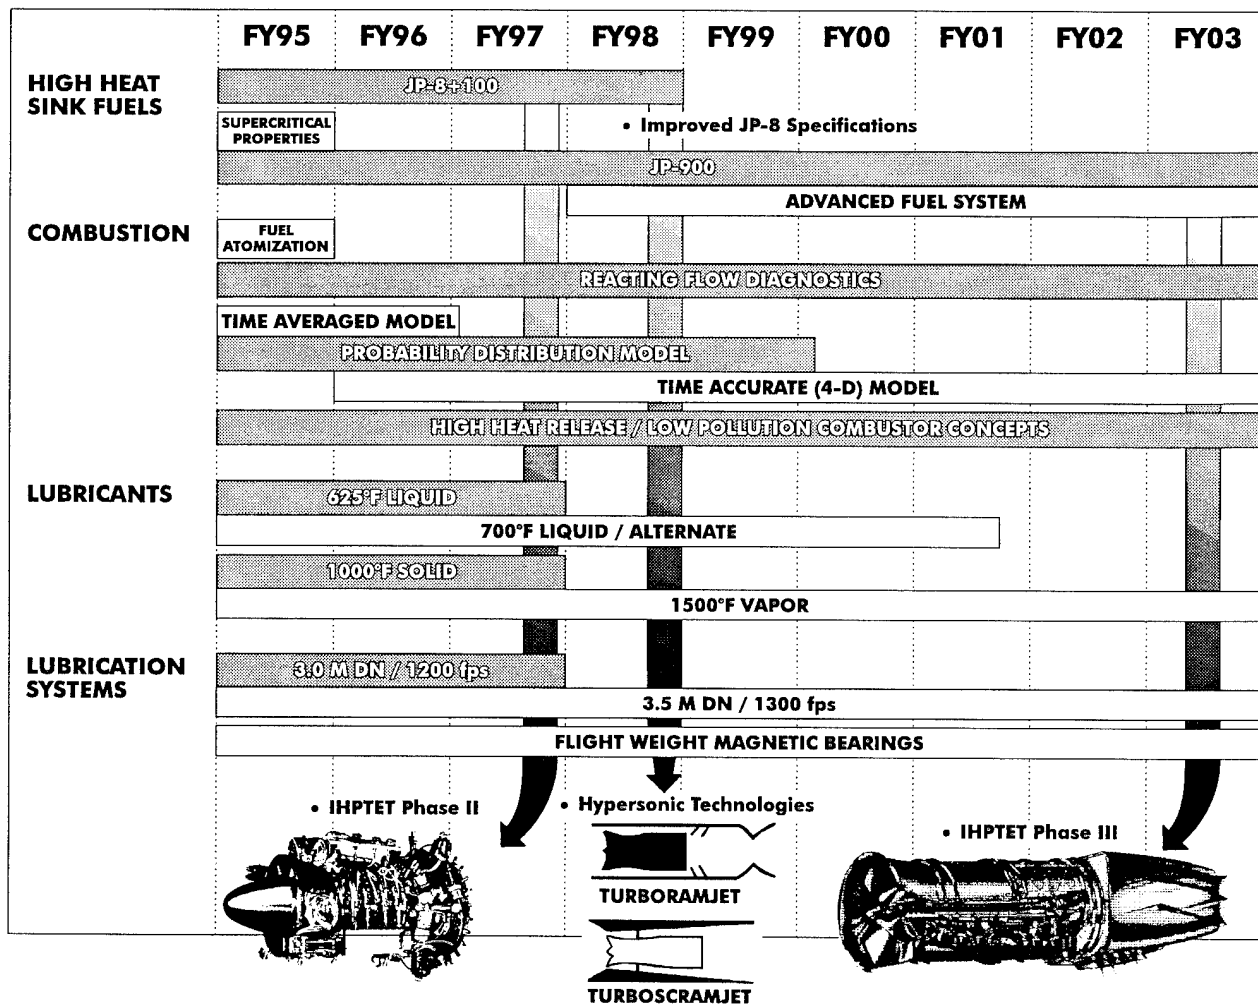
FY95 FY96 FY97 FY98 FY99 FY00 FY01 FY02 FY03

HIGH HEAT SINK FUELS

JP-8+100

SUPERCRITICAL PROPERTIES

• Improved JP-8 Specifications

JP-900

ADVANCED FUEL SYSTEM

COMBUSTION

FUEL ATOMIZATION

REACTING FLOW DIAGNOSTICS

TIME AVERAGED MODEL

PROBABILITY DISTRIBUTION MODEL

TIME ACCURATE (4-D) MODEL

HIGH HEAT RELEASE / LOW POLLUTION COMBUSTOR CONCEPTS

LUBRICANTS

625°F LIQUID

700°F LIQUID / ALTERNATE

1000°F SOLID

1500°F VAPOR

LUBRICATION SYSTEMS

3.0 M DN / 1200 fps

3.5 M DN / 1300 fps

FLIGHT WEIGHT MAGNETIC BEARINGS

• IHPTET Phase II

• Hypersonic Technologies

TURBORAMJET

TURBOSCRAMJET

• IHPTET Phase III